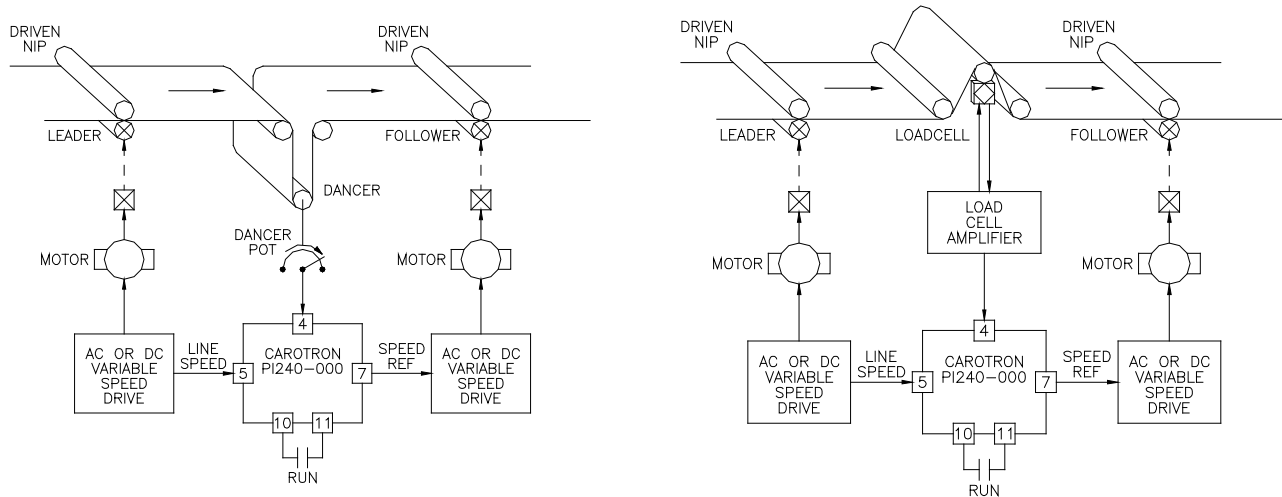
DRIVEN NIP

DRIVEN NIP

LEADER

FOLLOWER

DANCER

DANCER POT

MOTOR

MOTOR

4

AC OR DC VARIABLE SPEED DRIVE

LINE SPEED

5

CAROTRON PI240-000

7

SPEED REF

AC OR DC VARIABLE SPEED DRIVE

10

11

RUN

DRIVEN NIP

DRIVEN NIP

LEADER

LOADCELL

FOLLOWER

LOAD CELL AMPLIFIER

MOTOR

MOTOR

4

AC OR DC VARIABLE SPEED DRIVE

LINE SPEED

5

CAROTRON PI240-000

7

SPEED REF

AC OR DC VARIABLE SPEED DRIVE

10

11

RUN